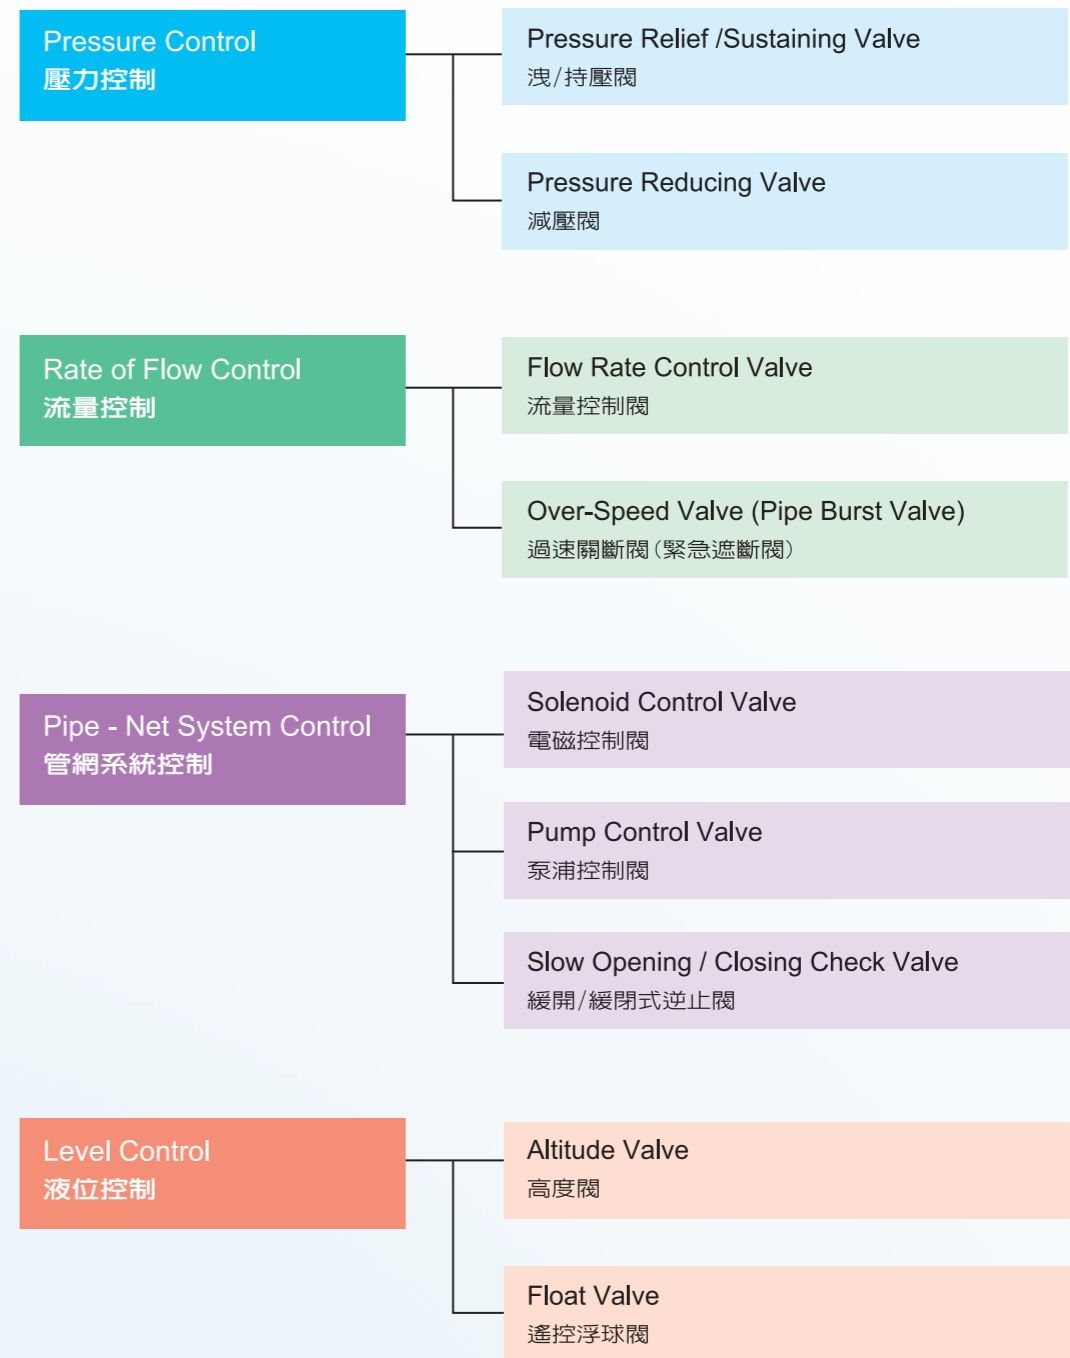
Pressure Control
壓力控制

Pressure Relief /Sustaining Valve
洩/持壓閥

Pressure Reducing Valve
減壓閥

Rate of Flow Control
流量控制

Flow Rate Control Valve
流量控制閥

Over-Speed Valve (Pipe Burst Valve)
過速關斷閥(緊急遮斷閥)

Pipe - Net System Control
管網系統控制

Solenoid Control Valve
電磁控制閥

Pump Control Valve
泵浦控制閥

Slow Opening / Closing Check Valve
緩開/緩閉式逆止閥

Level Control
液位控制

Altitude Valve
高度閥

Float Valve
遙控浮球閥